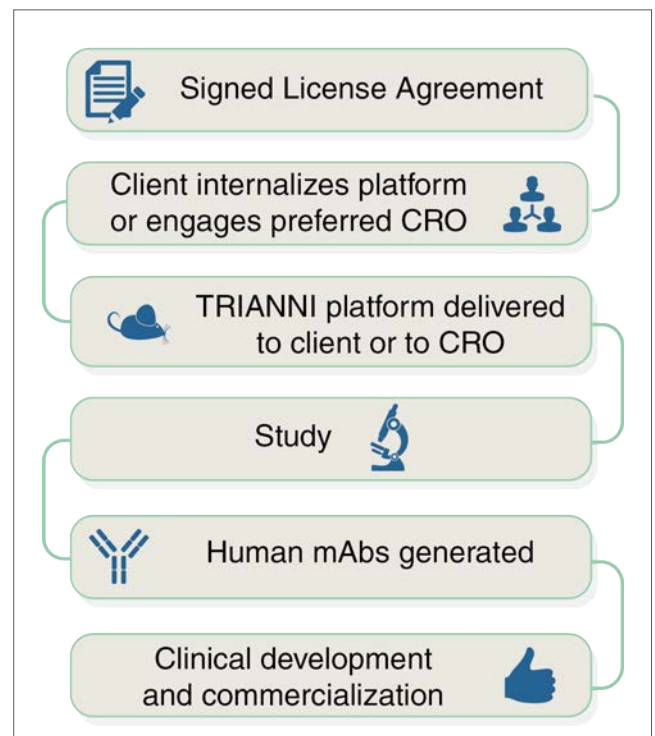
Signed License Agreement

Client internalizes platform or engages preferred CRO

TRIANNI platform delivered to client or to CRO

Study

Human mAbs generated

Clinical development and commercialization